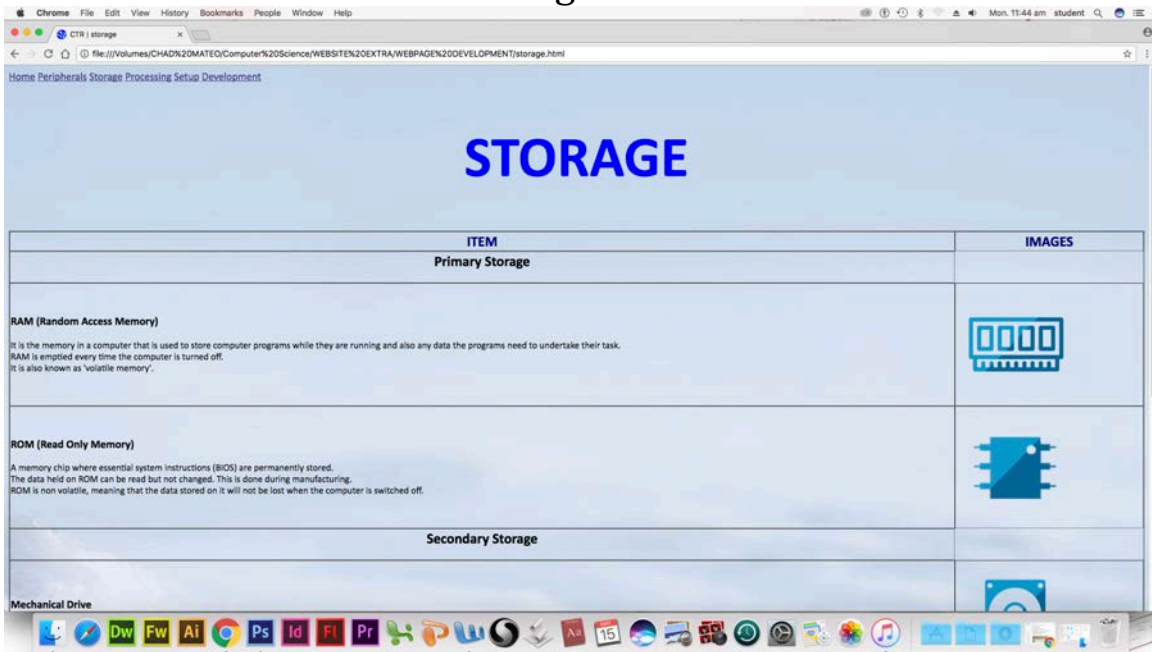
Chrome File Edit View History Bookmarks People Window Help

Mon. 11:44 am student

CTR | storage

file:///Volumes/CHAD%20MATEO/Computer%20Science/WEBSITE%20EXTRA/WEBPAGE%20DEVELOPMENT/storage.html

Home Peripherals Storage Processing Setup Development

STORAGE

| ITEM | IMAGES |
|---|---|
| **Primary Storage** | |
| **RAM (Random Access Memory)** It is the memory in a computer that is used to store computer programs while they are running and also any data the programs need to undertake their task. RAM is emptied every time the computer is turned off. It is also known as 'volatile memory'. | |
| **ROM (Read Only Memory)** A memory chip where essential system instructions (BIOS) are permanently stored. The data held on ROM can be read but not changed. This is done during manufacturing. ROM is non volatile, meaning that the data stored on it will not be lost when the computer is switched off. | |
| **Secondary Storage** | |
| **Mechanical Drive** | |

Dw Fw Ai Ps Id Fl Pr 15